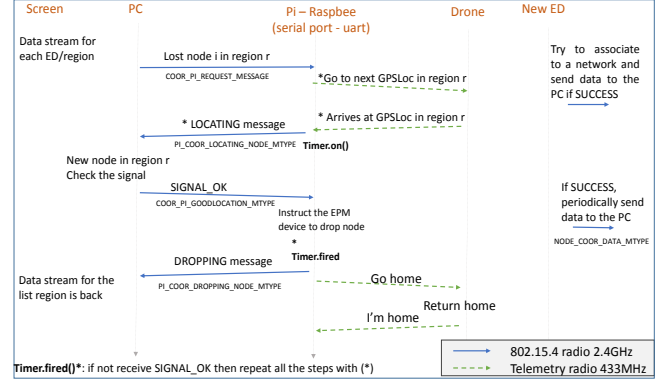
Screen PC Pi – Raspbee (serial port - uart) Drone New ED

Data stream for each ED/region

Lost node i in region r

COOR_PI_REQUEST_MESSAGE

*Go to next GPSLoc in region r

Try to associate to a network and send data to the PC if SUCCESS

* Arrives at GPSLoc in region r

* LOCATING message

PI_COOR_LOCATING_NODE_MTYPE

Timer.on()

New node in region r
Check the signal

SIGNAL_OK

COOR_PI_GOODLOCATION_MTYPE

If SUCCESS, periodically send data to the PC

Instruct the EPM device to drop node

*
Timer.fired

NODE_COOR_DATA_MTYPE

DROPPING message

PI_COOR_DROPPING_NODE_MTYPE

Data stream for the list region is back

Go home

Return home

I'm home

Timer.fired()*: if not receive SIGNAL_OK then repeat all the steps with (*)

802.15.4 radio 2.4GHz
Telemetry radio 433MHz